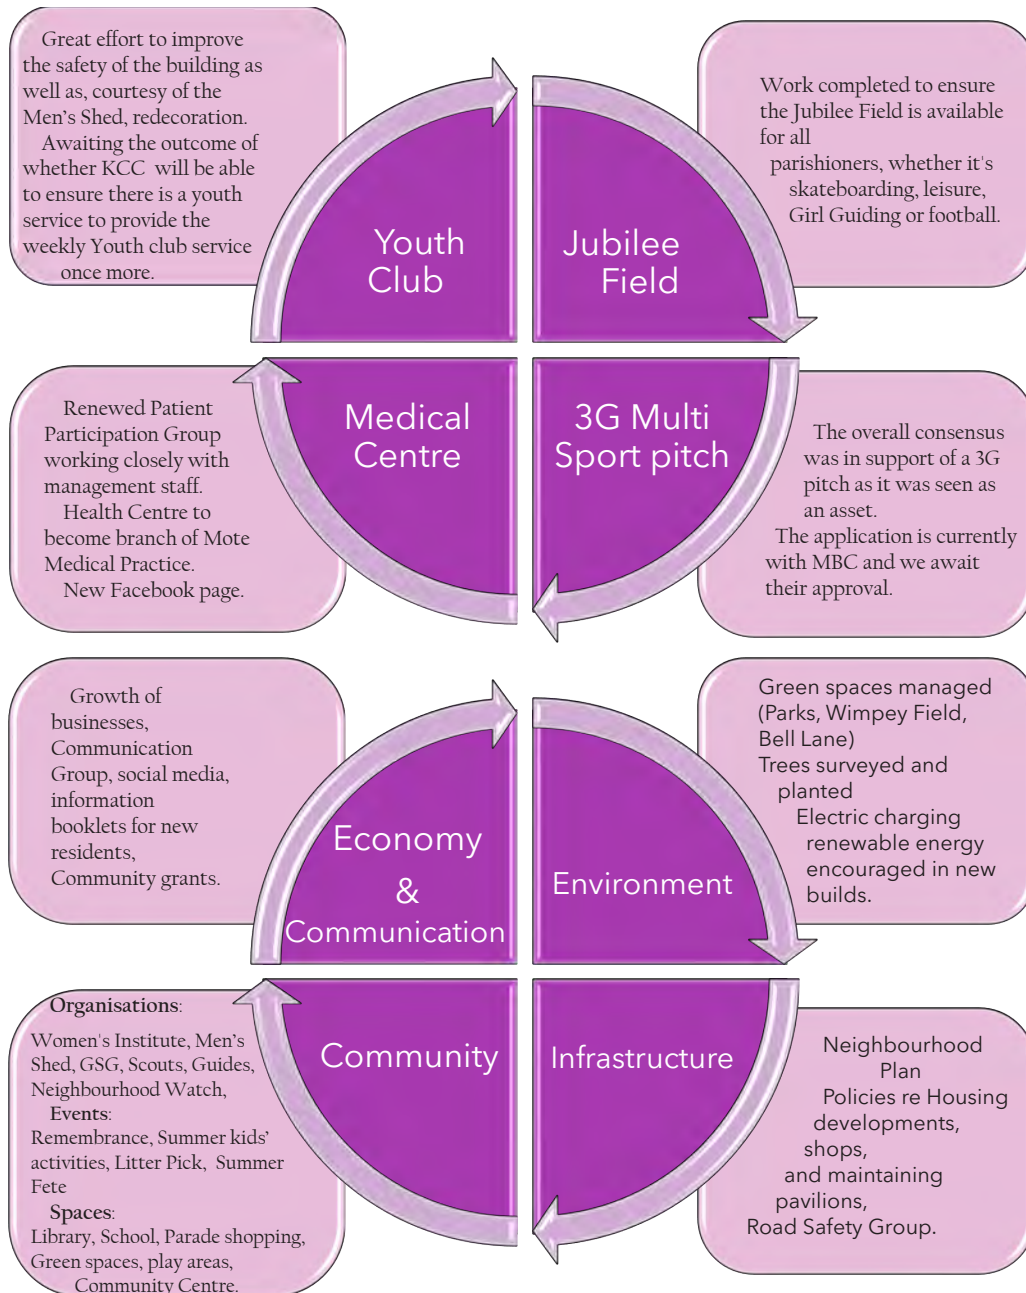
Great effort to improve the safety of the building as well as, courtesy of the Men's Shed, redecoration.
Awaiting the outcome of whether KCC will be able to ensure there is a youth service to provide the weekly Youth club service once more.

Youth Club

Jubilee Field

Work completed to ensure the Jubilee Field is available for all parishioners, whether it's skateboarding, leisure, Girl Guiding or football.

Renewed Patient Participation Group working closely with management staff.
Health Centre to become branch of Mote Medical Practice.
New Facebook page.

Medical Centre

3G Multi Sport pitch

The overall consensus was in support of a 3G pitch as it was seen as an asset.
The application is currently with MBC and we await their approval.

Growth of businesses, Communication Group, social media, information booklets for new residents, Community grants.

Economy & Communication

Environment

Green spaces managed (Parks, Wimpey Field, Bell Lane)
Trees surveyed and planted
Electric charging renewable energy encouraged in new builds.

Organisations:
Women's Institute, Men's Shed, GSG, Scouts, Guides, Neighbourhood Watch,
Events:
Remembrance, Summer kids' activities, Litter Pick, Summer Fete
Spaces:
Library, School, Parade shopping, Green spaces, play areas, Community Centre.

Community

Infrastructure

Neighbourhood Plan
Policies re Housing developments, shops, and maintaining pavilions,
Road Safety Group.